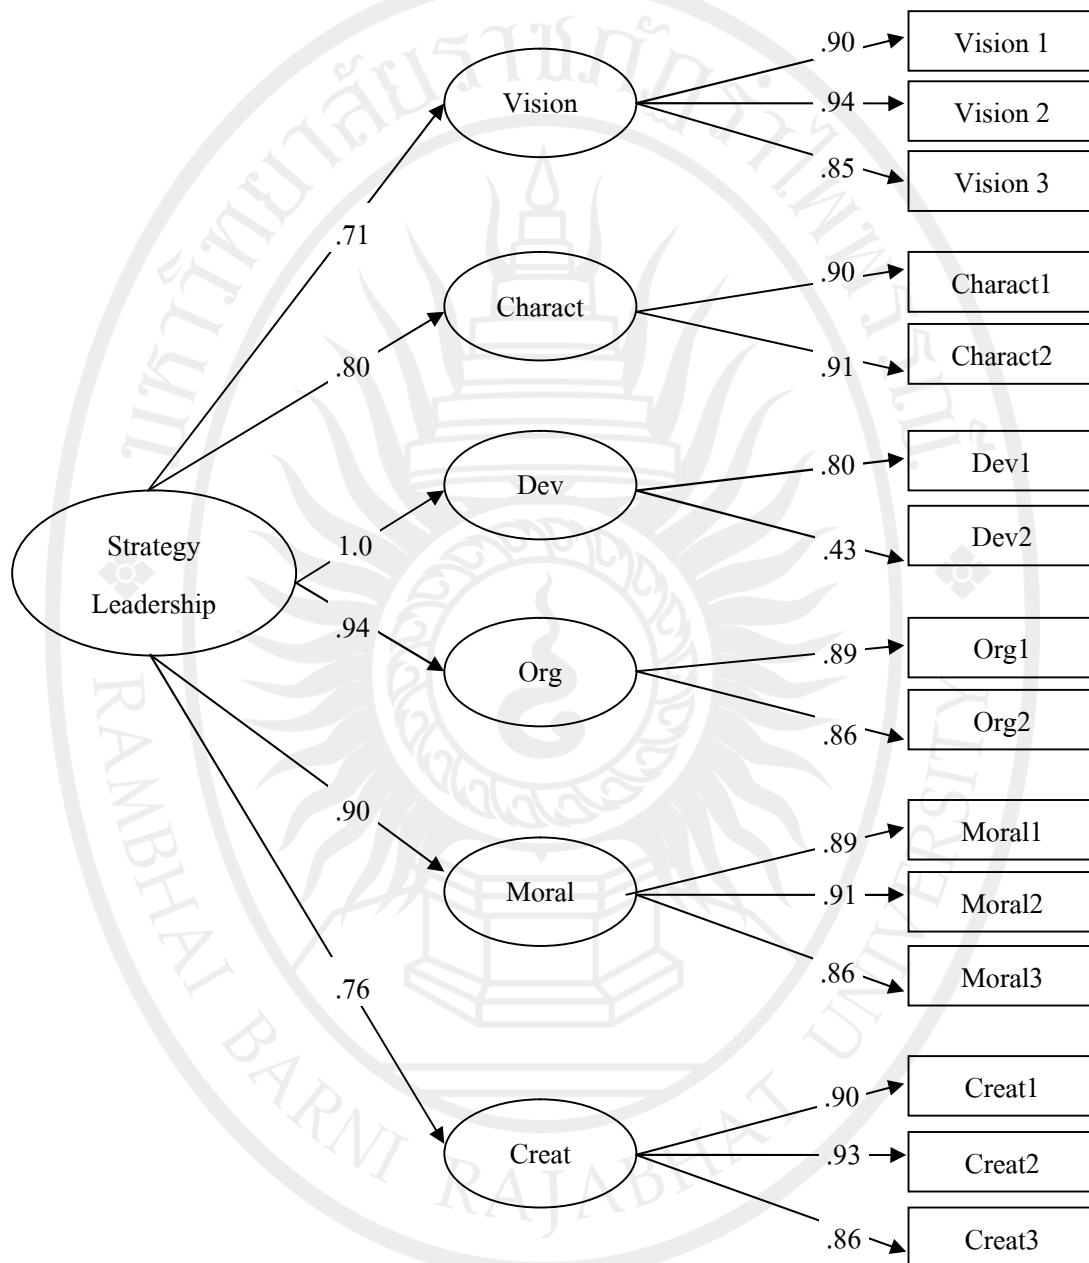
Strategy Leadership

.71
.80
1.0
.94
.90
.76

Vision
Charact
Dev
Org
Moral
Creat

.90
.94
.85
.90
.91
.80
.43
.89
.86
.89
.91
.86
.90
.93
.86

Vision 1
Vision 2
Vision 3
Charact1
Charact2
Dev1
Dev2
Org1
Org2
Moral1
Moral2
Moral3
Creat1
Creat2
Creat3

มหาวิทยาลัยราชภัฏรำไพพรรณี
RAMBHAI BARNI RAJABHAT UNIVERSITY